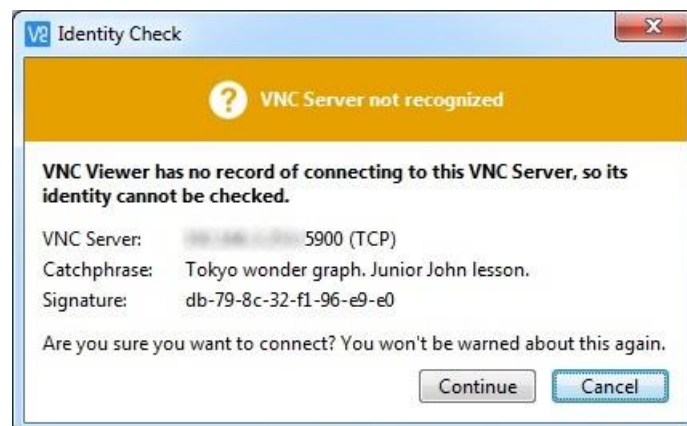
V2 Identity Check

VNC Server not recognized

VNC Viewer has no record of connecting to this VNC Server, so its identity cannot be checked.

VNC Server: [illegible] 5900 (TCP)
Catchphrase: Tokyo wonder graph. Junior John lesson.
Signature: db-79-8c-32-f1-96-e9-e0

Are you sure you want to connect? You won't be warned about this again.

Continue Cancel